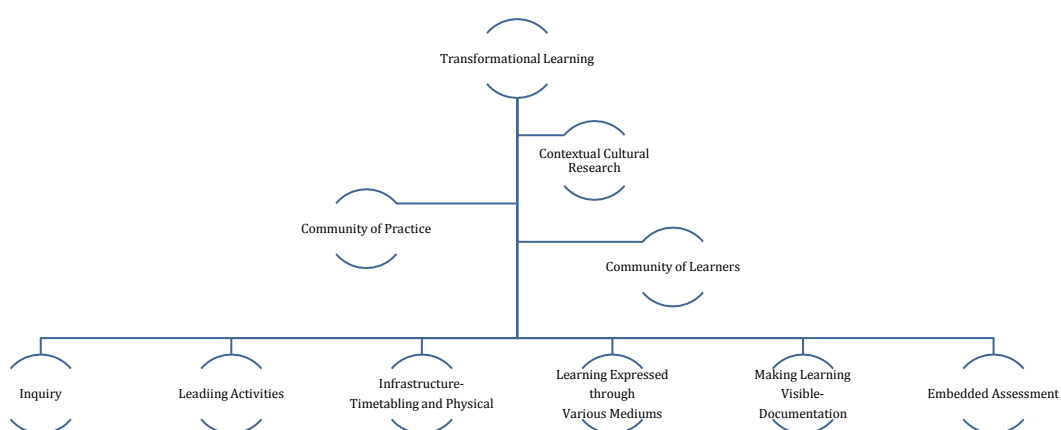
Transformational Learning

Contextual Cultural Research

Community of Practice

Community of Learners

Inquiry

Leadiing Activities

Infrastructure-Timetabling and Physical

Learning Expressed through Various Mediums

Making Learning Visible-Documentation

Embedded Assessment